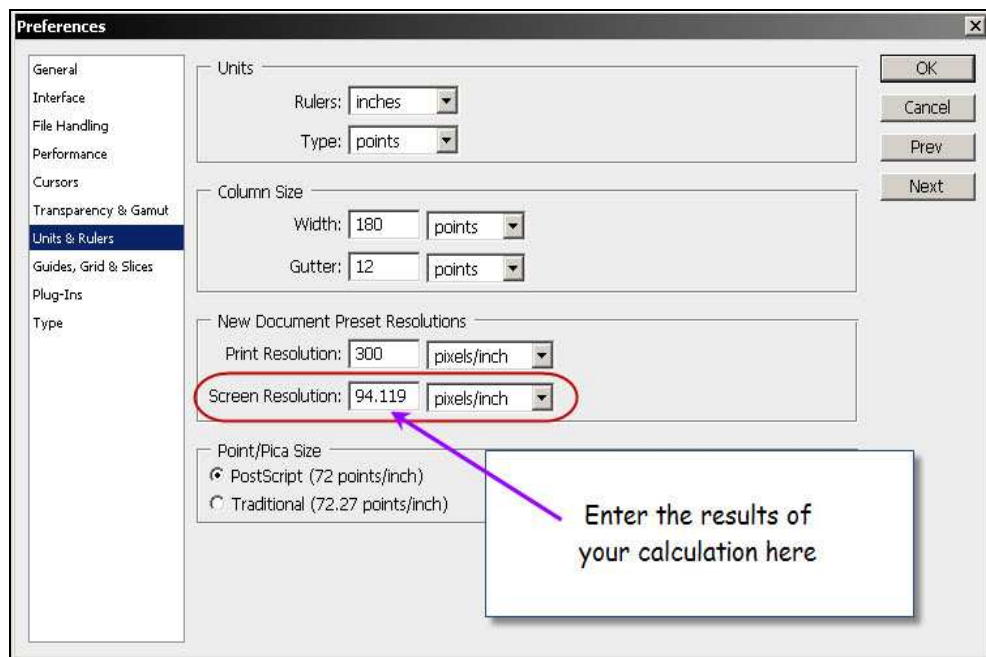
Preferences

General
Interface
File Handling
Performance
Cursors
Transparency & Gamut
Units & Rulers
Guides, Grid & Slices
Plug-Ins
Type

Units
Rulers: inches
Type: points

Column Size
Width: 180 points
Gutter: 12 points

New Document Preset Resolutions
Print Resolution: 300 pixels/inch
Screen Resolution: 94.119 pixels/inch

Point/Pica Size
PostScript (72 points/inch)
Traditional (72.27 points/inch)

Enter the results of your calculation here

OK
Cancel
Prev
Next